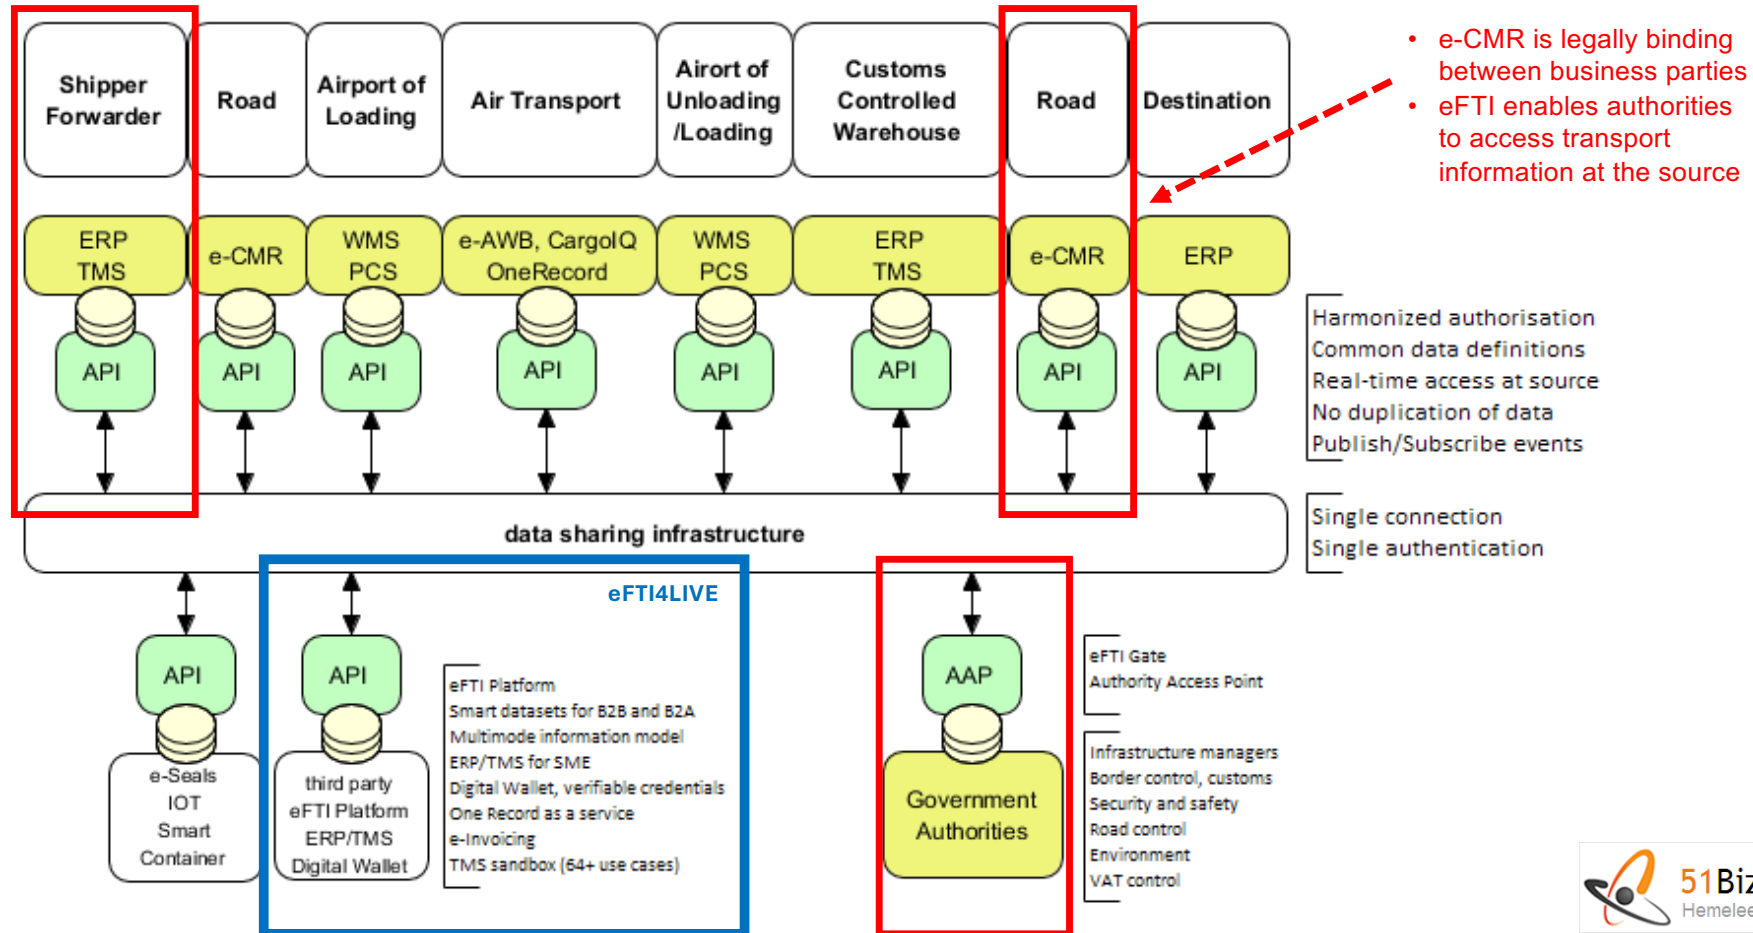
Shipper Forwarder

Road

Airport of Loading

Air Transport

Airort of Unloading /Loading

Customs Controlled Warehouse

Road

Destination

• e-CMR is legally binding between business parties
• eFTI enables authorities to access transport information at the source

ERP TMS

e-CMR

WMS PCS

e-AWB, CargoIQ OneRecord

WMS PCS

ERP TMS

e-CMR

ERP

API

API

API

API

API

API

API

API

Harmonized authorisation
Common data definitions
Real-time access at source
No duplication of data
Publish/Subscribe events

data sharing infrastructure

Single connection
Single authentication

eFTI4LIVE

API

e-Seals
IOT
Smart
Container

API

third party
eFTI Platform
ERP/TMS
Digital Wallet

eFTI Platform
Smart datasets for B2B and B2A
Multimode information model
ERP/TMS for SME
Digital Wallet, verifiable credentials
One Record as a service
e-Invoicing
TMS sandbox (64+ use cases)

AAP

Government Authorities

eFTI Gate
Authority Access Point

Infrastructure managers
Border control, customs
Security and safety
Road control
Environment
VAT control

51Biz
Hemelee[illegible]